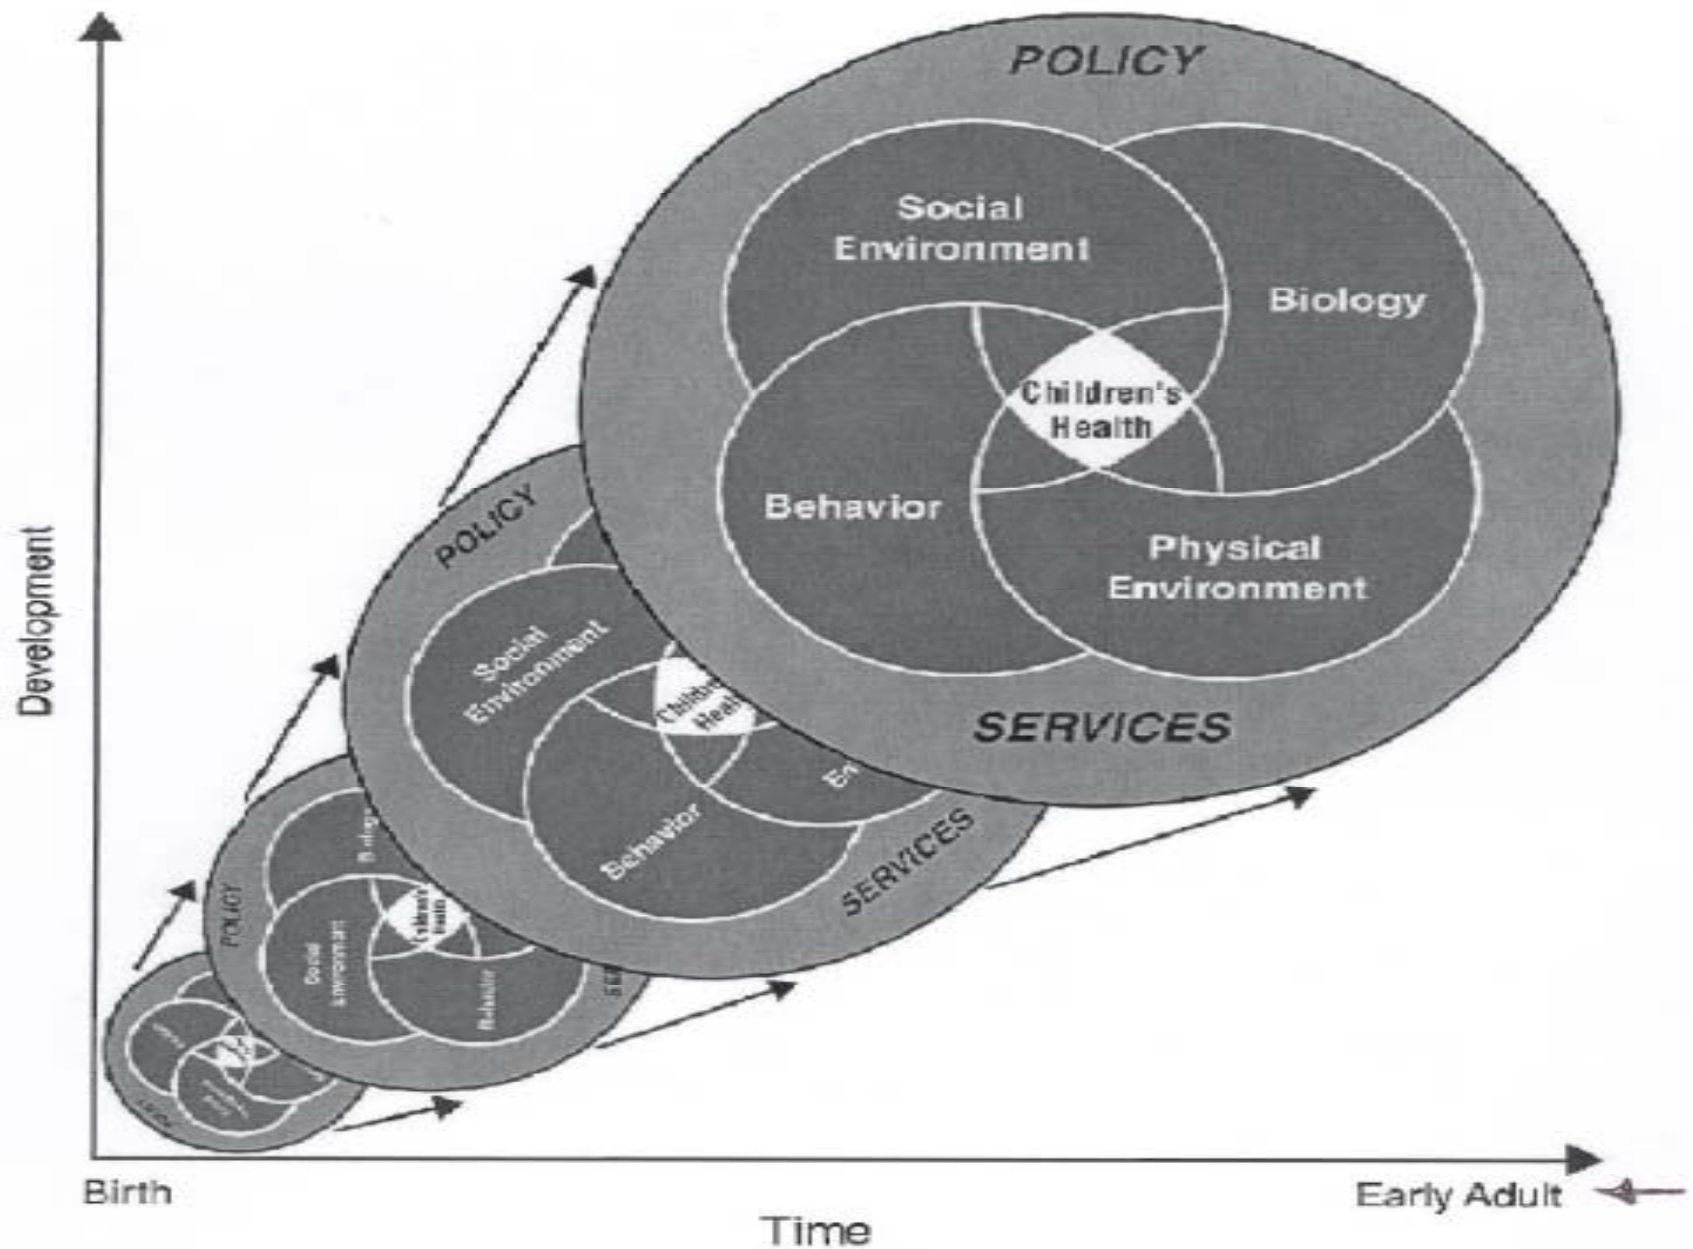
POLICY

Social Environment

Biology

Children's Health

Behavior

Physical Environment

SERVICES

POLICY

Social Environment

Children's Health

Behavior

En

SERVICES

POLICY

Biology

Social Environment

Children's Health

Behavior

SE

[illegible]

Development

Birth

Time

Early Adult